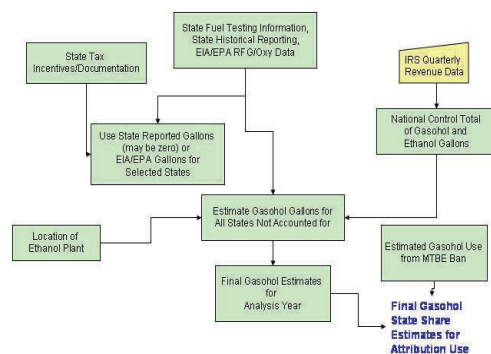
State Fuel Testing Information, State Historical Reporting, EIA/EPA RFG/Oxy Data

State Tax Incentives/Documentation

IRS Quarterly Revenue Data

Use State Reported Gallons (may be zero) or EIA/EPA Gallons for Selected States

National Control Total of Gasohol and Ethanol Gallons

Location of Ethanol Plant

Estimate Gasohol Gallons for All States Not Accounted for

Estimated Gasohol Use from MTBE Ban

Final Gasohol Estimates for Analysis Year

Final Gasohol State Share Estimates for Attribution Use